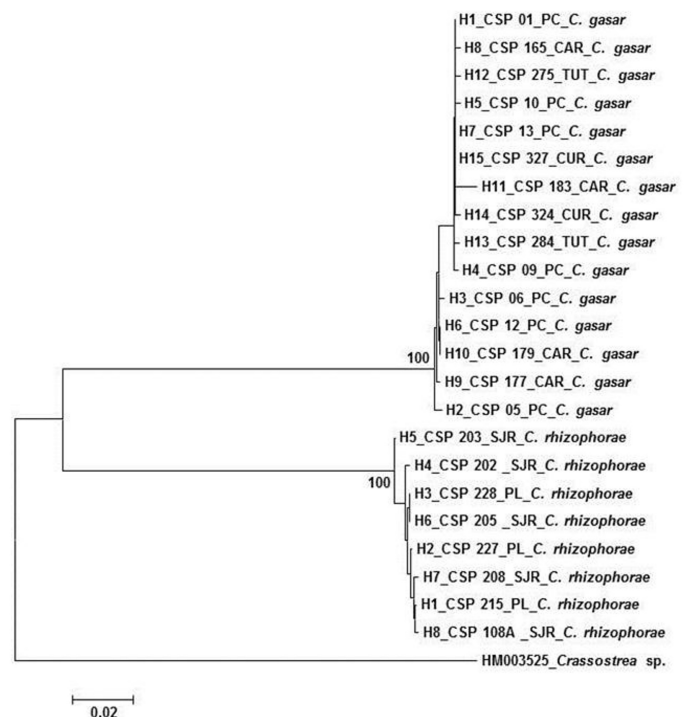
H1_CSP 01_PC_C. gasar
H8_CSP 165_CAR_C. gasar
H12_CSP 275_TUT_C. gasar
H5_CSP 10_PC_C. gasar
H7_CSP 13_PC_C. gasar
H15_CSP 327_CUR_C. gasar
H11_CSP 183_CAR_C. gasar
H14_CSP 324_CUR_C. gasar
H13_CSP 284_TUT_C. gasar
H4_CSP 09_PC_C. gasar
H3_CSP 06_PC_C. gasar
H6_CSP 12_PC_C. gasar
100
H10_CSP 179_CAR_C. gasar
H9_CSP 177_CAR_C. gasar
H2_CSP 05_PC_C. gasar
H5_CSP 203_SJR_C. rhizophorae
H4_CSP 202 _SJR_C. rhizophorae
100
H3_CSP 228_PL_C. rhizophorae
H6_CSP 205 _SJR_C. rhizophorae
H2_CSP 227_PL_C. rhizophorae
H7_CSP 208_SJR_C. rhizophorae
H1_CSP 215_PL_C. rhizophorae
H8_CSP 108A _SJR_C. rhizophorae
HM003525_Crassostrea sp.
0.02